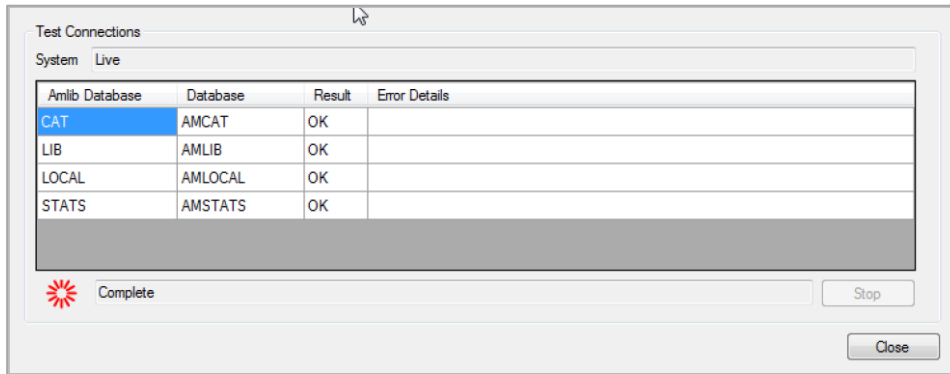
Test Connections

System Live

| Amlib Database | Database | Result | Error Details |
|---|---|---|---|
| CAT | AMCAT | OK | |
| LIB | AMLIB | OK | |
| LOCAL | AMLOCAL | OK | |
| STATS | AMSTATS | OK | |

Complete

Stop

Close